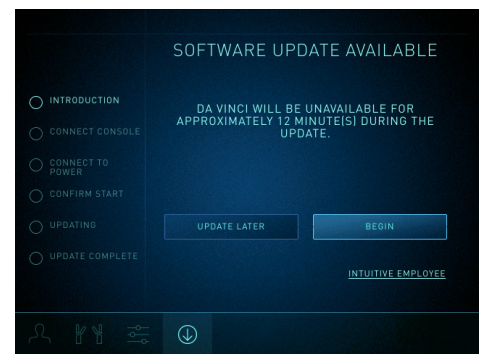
SOFTWARE UPDATE AVAILABLE

INTRODUCTION

CONNECT CONSOLE

CONNECT TO POWER

CONFIRM START

UPDATING

UPDATE COMPLETE

DA VINCI WILL BE UNAVAILABLE FOR APPROXIMATELY 12 MINUTE(S) DURING THE UPDATE.

UPDATE LATER

BEGIN

INTUITIVE EMPLOYEE